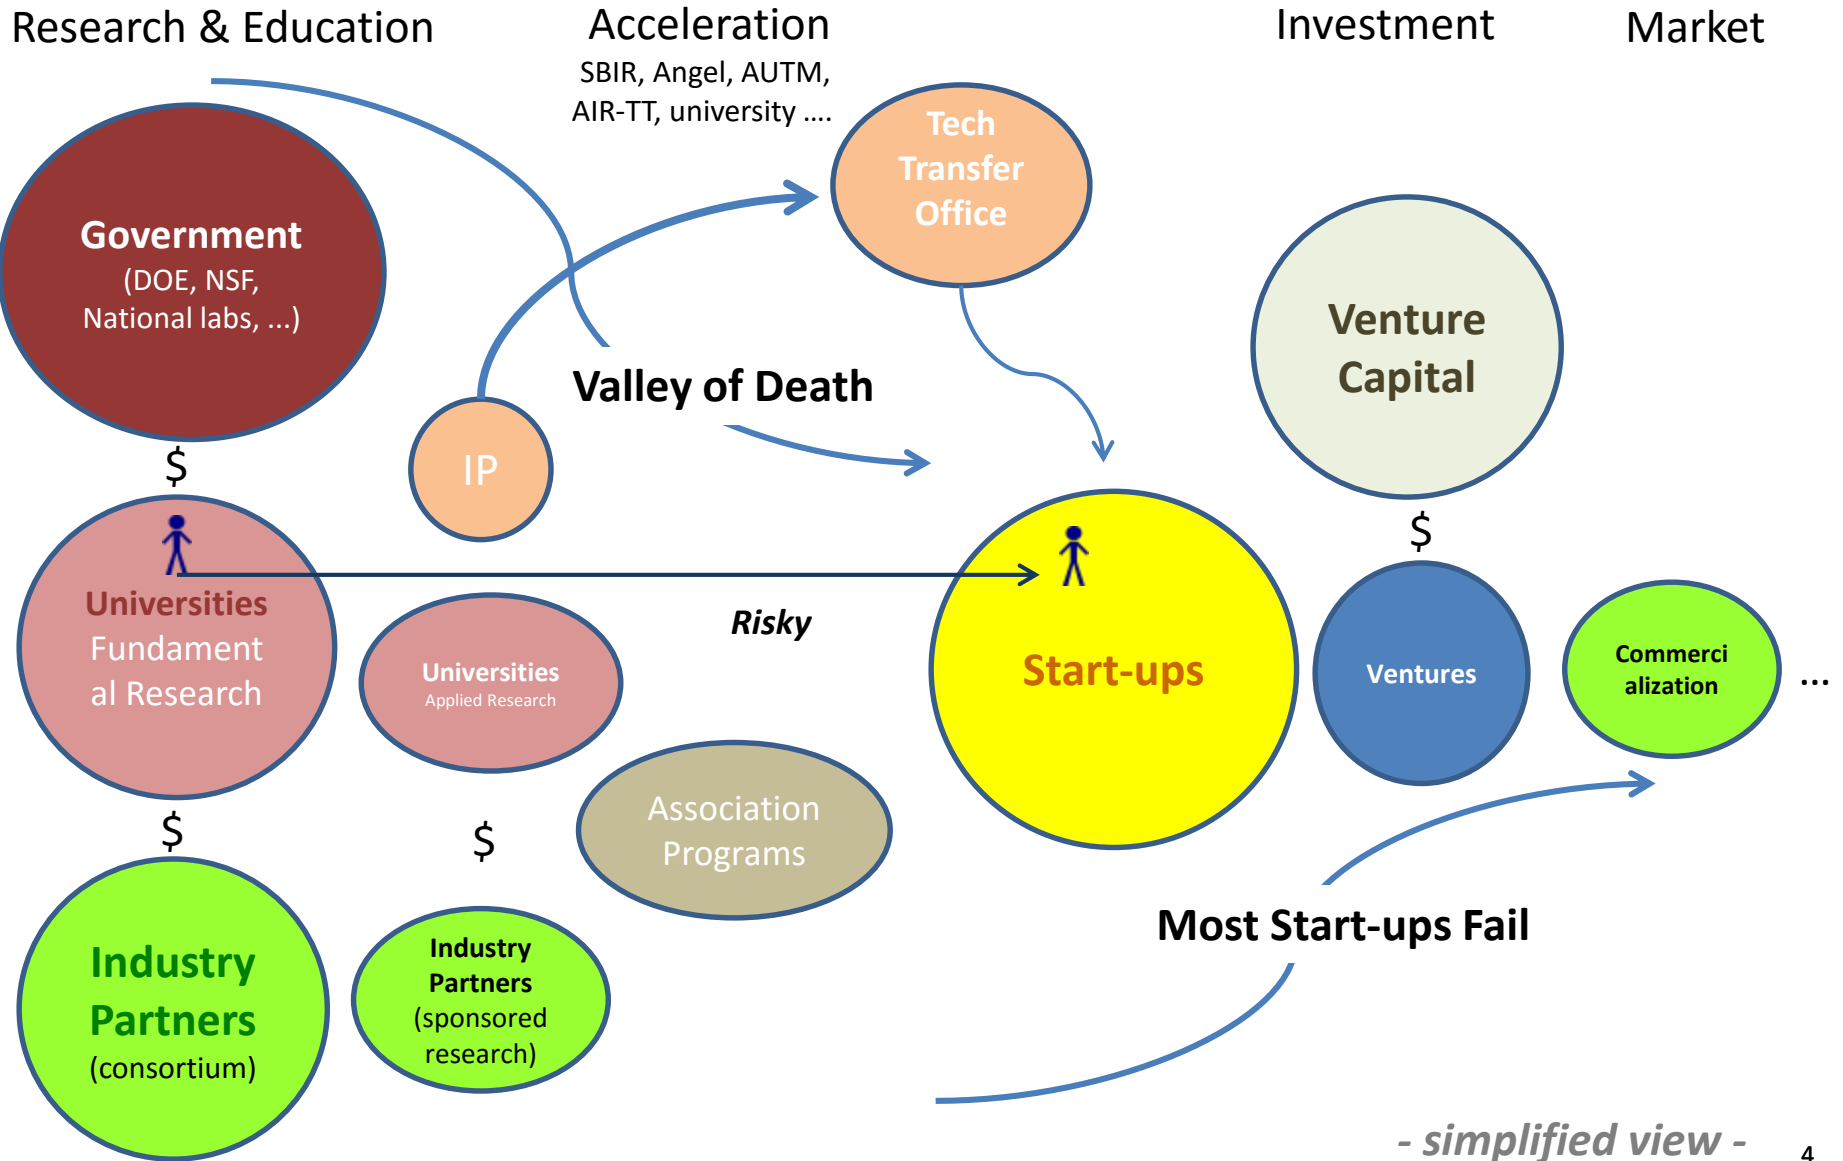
Research & Education

Acceleration
SBIR, Angel, AUTM, AIR-TT, university ….

Investment

Market

Tech Transfer Office

Government
(DOE, NSF, National labs, …)

Valley of Death

Venture Capital

IP

$

Universities
Fundamental Research

Risky

Start-ups

$

Ventures

Commercialization

…

Universities
Applied Research

Association Programs

$

$

Industry Partners
(consortium)

Industry Partners
(sponsored research)

Most Start-ups Fail

- simplified view -

4